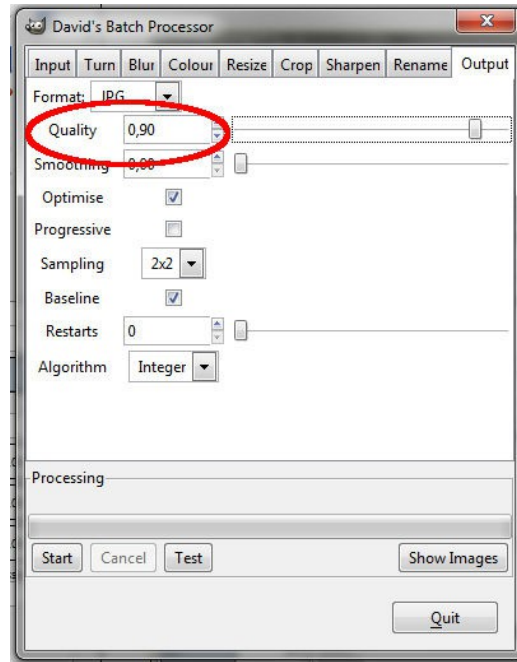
David's Batch Processor

Input | Turn | Blur | Colour | Resize | Crop | Sharpen | Rename | Output

Format: JPG

Quality 0,90

Smoothing 0,00

Optimise

Progressive

Sampling 2x2

Baseline

Restarts 0

Algorithm Integer

Processing

Start | Cancel | Test | Show Images

Quit